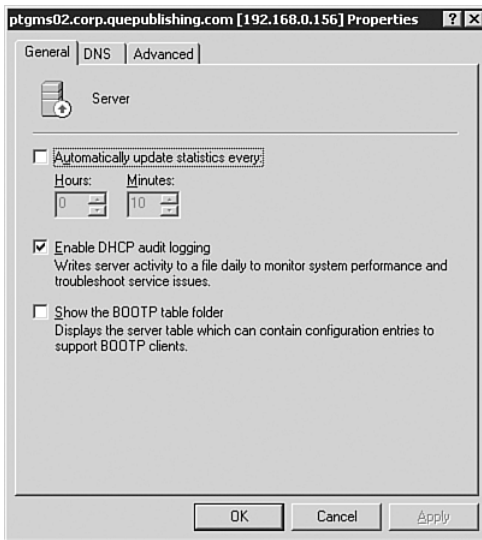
ptgms02.corp.quepublishing.com [192.168.0.156] Properties ? X

General | DNS | Advanced

Server

Automatically update statistics every:

Hours: Minutes:

0 10

Enable DHCP audit logging
Writes server activity to a file daily to monitor system performance and troubleshoot service issues.

Show the BOOTP table folder
Displays the server table which can contain configuration entries to support BOOTP clients.

OK Cancel Apply